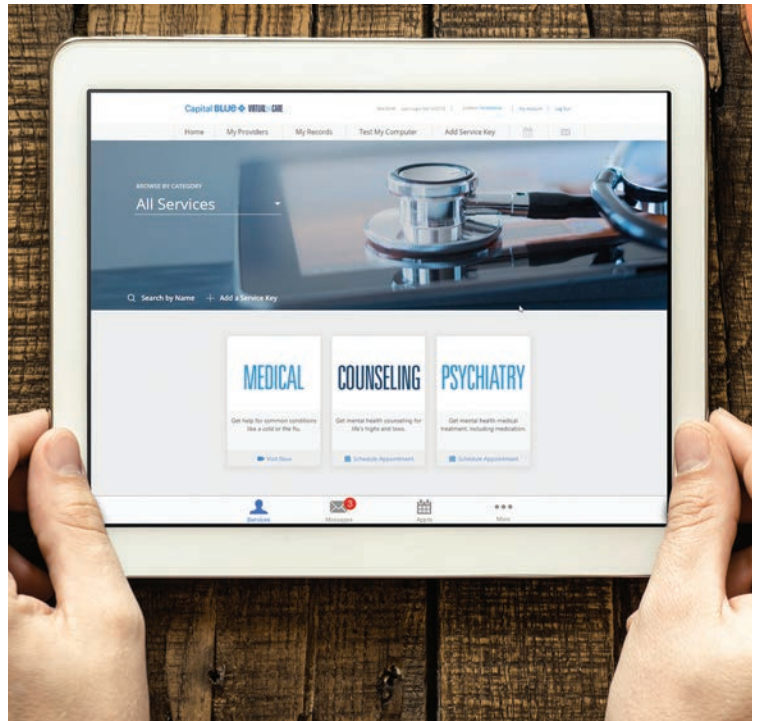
Capital BLUE VIRTUAL CARE

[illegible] | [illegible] | My Account | Log Out

Home | My Providers | My Records | Test My Computer | Add Service Key

BROWSE BY CATEGORY

All Services

Search by Name + Add a Service Key

MEDICAL

Get help for common conditions like a cold or the flu.

Visit Now

COUNSELING

Get mental health counseling for life's highs and lows.

Schedule Appointment

PSYCHIATRY

Get mental health medical treatment, including medication.

Schedule Appointment

Services

3

Messages

Appts

More